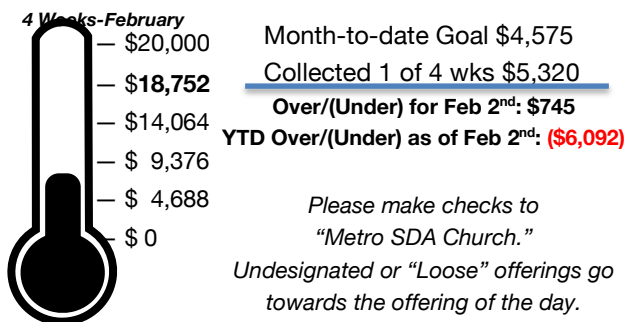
4 Weeks-February

— \$20,000

— \$18,752

— \$14,064

— \$ 9,376

— \$ 4,688

— \$ 0

Month-to-date Goal \$4,575

Collected 1 of 4 wks \$5,320

Over/(Under) for Feb 2$^{nd}$: \$745

YTD Over/(Under) as of Feb 2$^{nd}$: (\$6,092)

Please make checks to "Metro SDA Church." Undesignated or "Loose" offerings go towards the offering of the day.